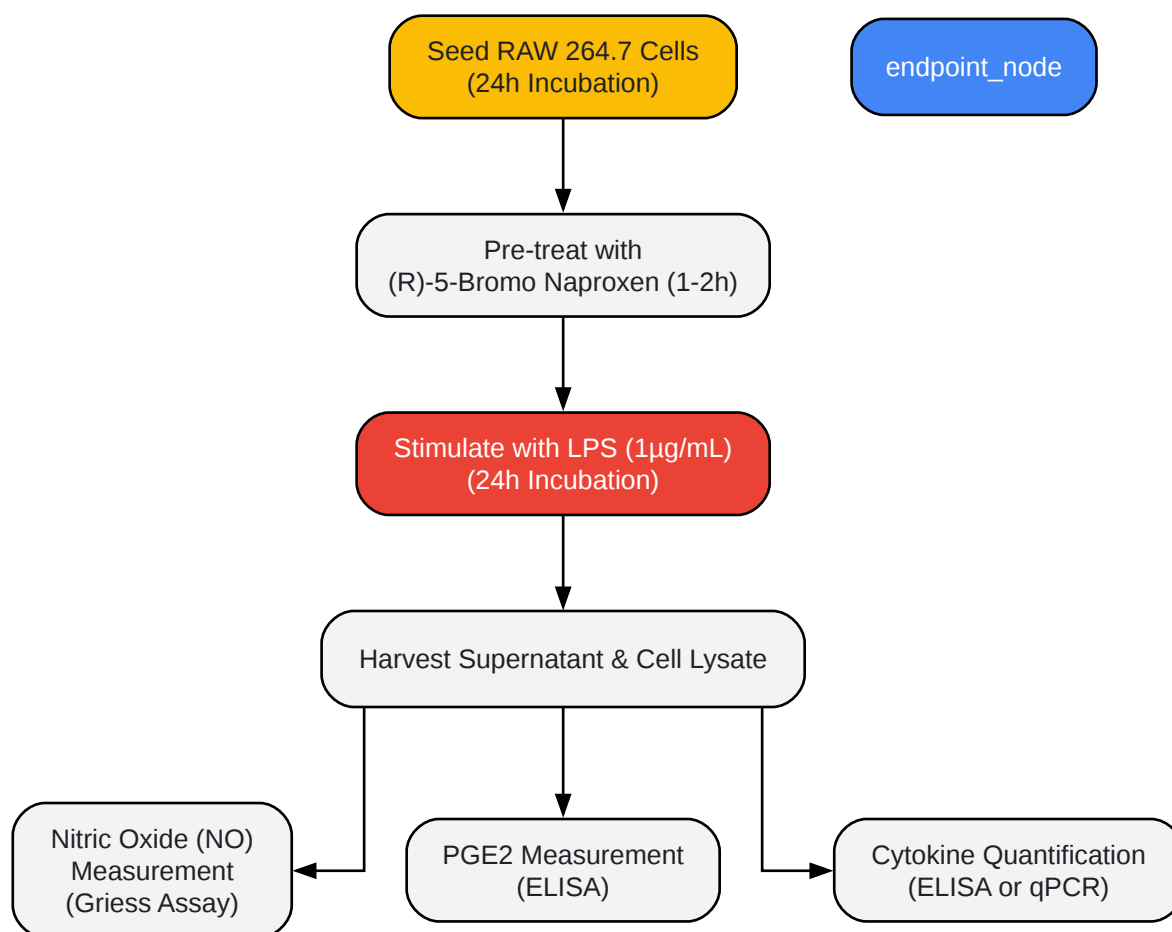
Seed RAW 264.7 Cells
(24h Incubation)

endpoint_node

Pre-treat with
(R)-5-Bromo Naproxen (1-2h)

Stimulate with LPS (1µg/mL)
(24h Incubation)

Harvest Supernatant & Cell Lysate

Nitric Oxide (NO)
Measurement
(Griess Assay)

PGE2 Measurement
(ELISA)

Cytokine Quantification
(ELISA or qPCR)